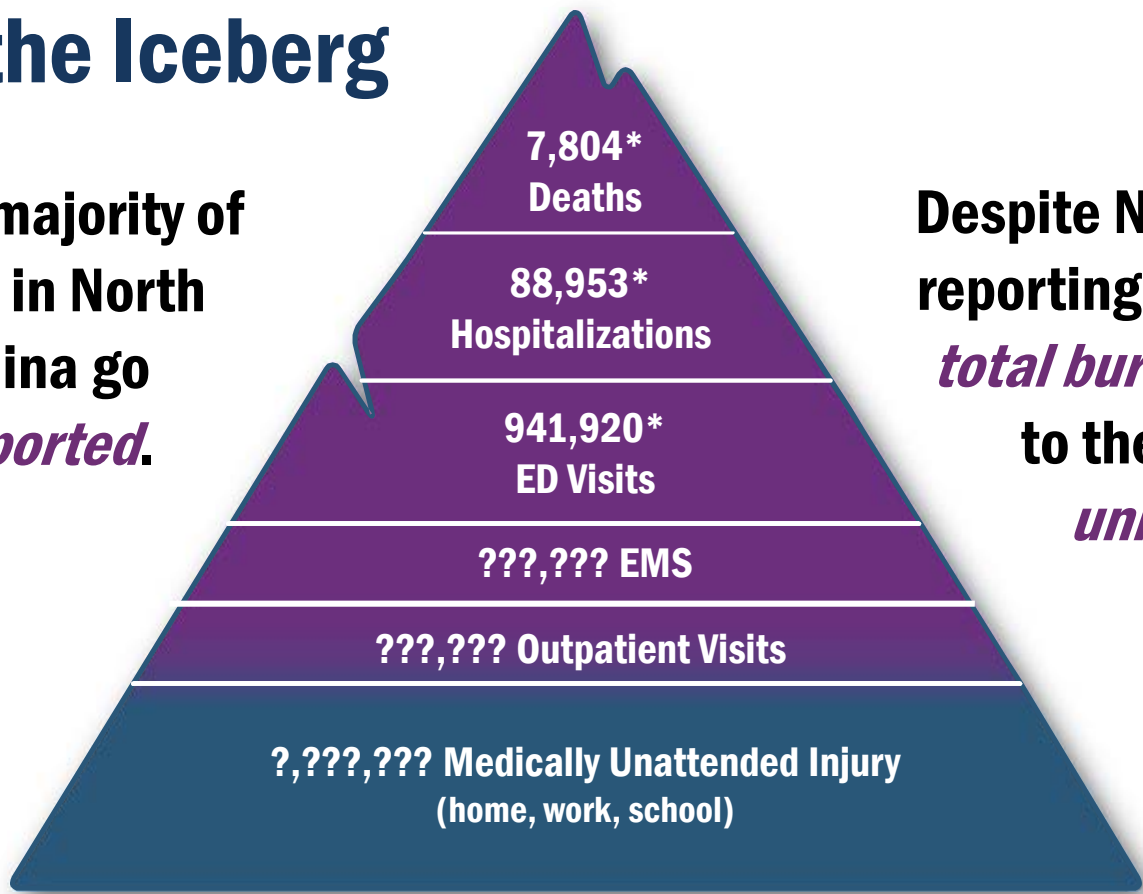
the Iceberg

majority of in North ina go ported.

7,804* Deaths

88,953* Hospitalizations

941,920* ED Visits

???,??? EMS

???,??? Outpatient Visits

?,???,??? Medically Unattended Injury (home, work, school)

Despite N reporting total bur to the un